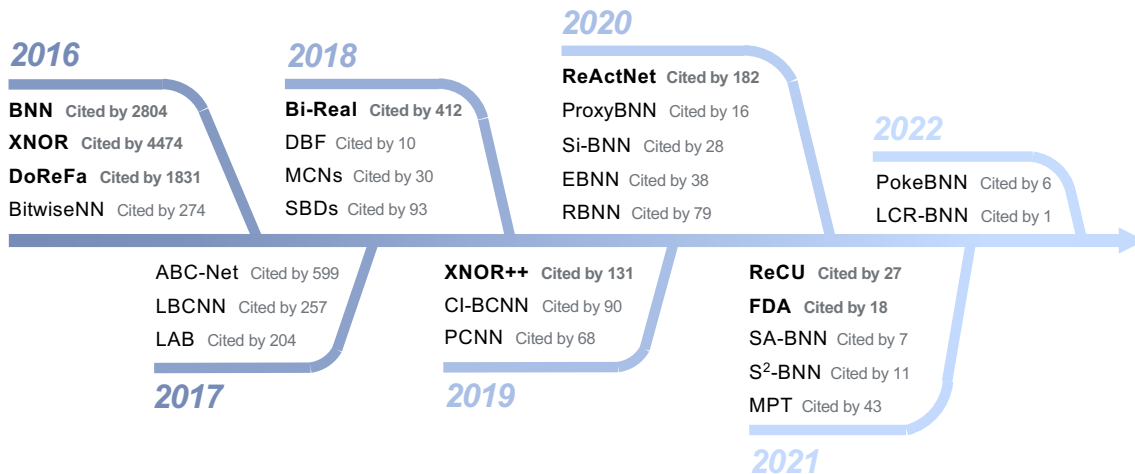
2016

BNN Cited by 2804
XNOR Cited by 4474
DoReFa Cited by 1831
BitwiseNN Cited by 274

2018

Bi-Real Cited by 412
DBF Cited by 10
MCNs Cited by 30
SBDs Cited by 93

2020

ReActNet Cited by 182
ProxyBNN Cited by 16
Si-BNN Cited by 28
EBNN Cited by 38
RBNN Cited by 79

2022

PokeBNN Cited by 6
LCR-BNN Cited by 1

ABC-Net Cited by 599
LBCNN Cited by 257
LAB Cited by 204

2017

XNOR++ Cited by 131
CI-BCNN Cited by 90
PCNN Cited by 68

2019

ReCU Cited by 27
FDA Cited by 18
SA-BNN Cited by 7
$S^2$-BNN Cited by 11
MPT Cited by 43

2021